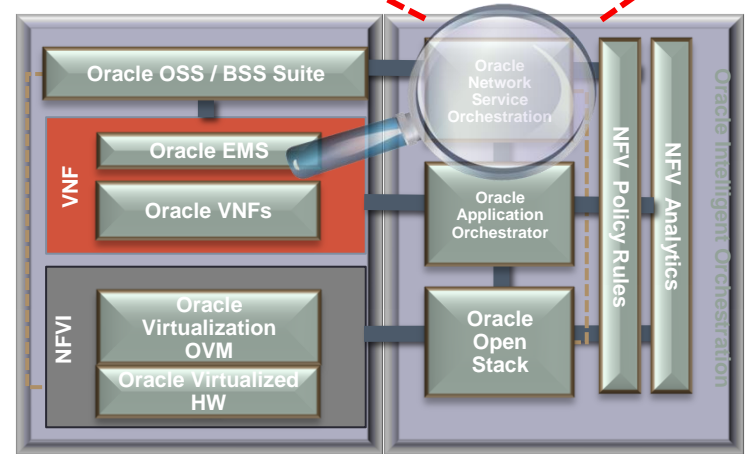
Oracle OSS / BSS Suite

VNF

Oracle EMS

Oracle VNFs

NFVI

Oracle Virtualization OVM

Oracle Virtualized HW

Oracle Network Service Orchestration

Oracle Application Orchestrator

Oracle Open Stack

NFV Policy Rules

NFV Analytics

Oracle Intelligent Orchestration